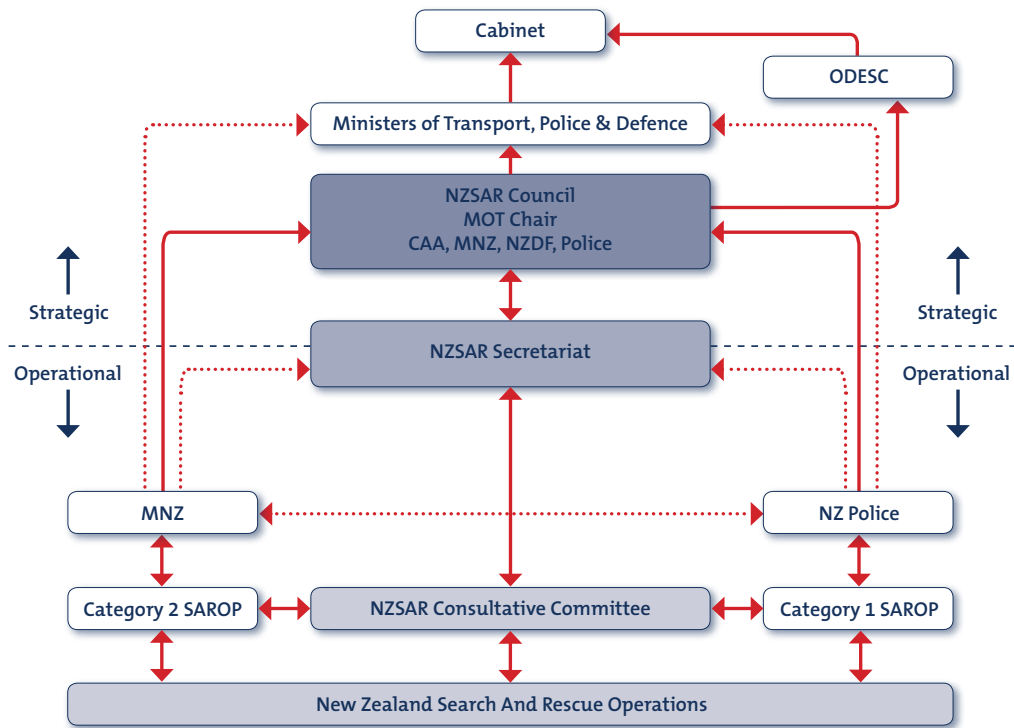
Cabinet

ODESC

Ministers of Transport, Police & Defence

NZSAR Council
MOT Chair
CAA, MNZ, NZDF, Police

Strategic

Strategic

NZSAR Secretariat

Operational

Operational

MNZ

NZ Police

Category 2 SAROP

NZSAR Consultative Committee

Category 1 SAROP

New Zealand Search And Rescue Operations